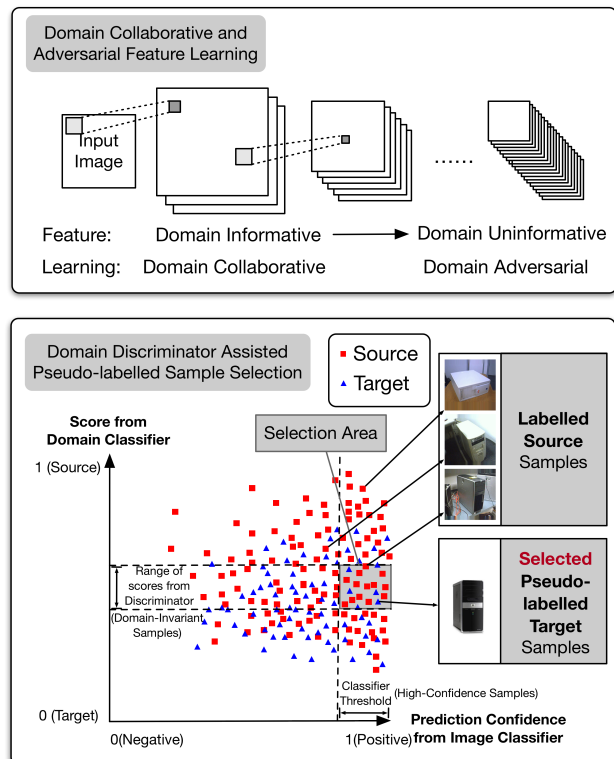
Domain Collaborative and Adversarial Feature Learning

Input Image

......

Feature: Domain Informative → Domain Uninformative

Learning: Domain Collaborative Domain Adversarial

Domain Discriminator Assisted Pseudo-labelled Sample Selection

Source

Target

Score from Domain Classifier

Selection Area

Labelled Source Samples

1 (Source)

Range of scores from Discriminator (Domain-Invariant Samples)

Selected Pseudo-labelled Target Samples

0 (Target)

Classifier Threshold

(High-Confidence Samples)

0(Negative)

1(Positive)

Prediction Confidence from Image Classifier